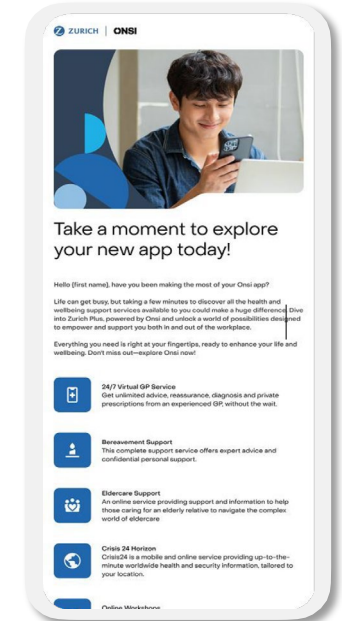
ZURICH | ONSI

Take a moment to explore your new app today!

Hello {first name}, have you been making the most of your Onsi app?

Life can get busy, but taking a few minutes to discover all the health and wellbeing support services available to you could make a huge difference. Dive into Zurich Plus, powered by Onsi and unlock a world of possibilities designed to empower and support you both in and out of the workplace.

Everything you need is right at your fingertips, ready to enhance your life and wellbeing. Don't miss out—explore Onsi now!

24/7 Virtual GP Service
Get unlimited advice, reassurance, diagnosis and private prescriptions from an experienced GP, without the wait.

Bereavement Support
This complete support service offers expert advice and confidential personal support.

Eldercare Support
An online service providing support and information to help those caring for an elderly relative to navigate the complex world of eldercare

Crisis 24 Horizon
Crisis24 is a mobile and online service providing up-to-the-minute worldwide health and security information, tailored to your location.

Online Workshop